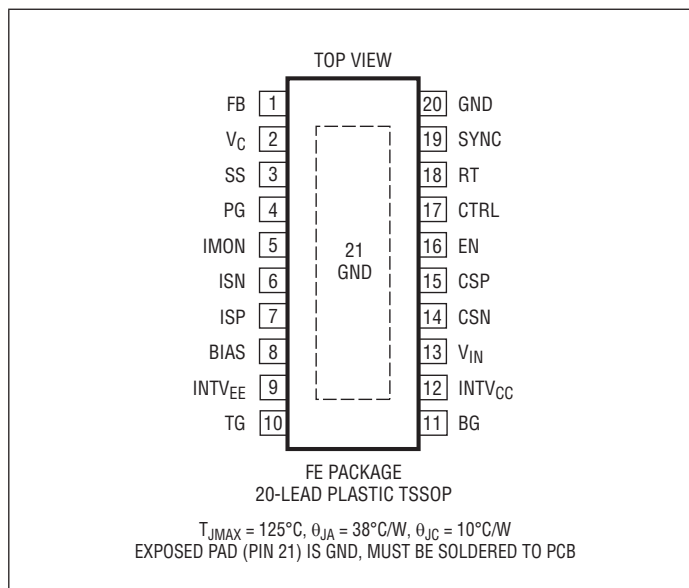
TOP VIEW

| | | | |
|---|---|---|---|
| FB | 1 | 20 | GND |
| $V_C$ | 2 | 19 | SYNC |
| SS | 3 | 18 | RT |
| PG | 4 | 17 | CTRL |
| IMON | 5 | 16 | EN |
| ISN | 6 | 15 | CSP |
| ISP | 7 | 14 | CSN |
| BIAS | 8 | 13 | $V_{IN}$ |
| $INTV_{EE}$ | 9 | 12 | $INTV_{CC}$ |
| TG | 10 | 11 | BG |

21
GND

FE PACKAGE
20-LEAD PLASTIC TSSOP

$T_{JMAX} = 125°C, \theta_{JA} = 38°C/W, \theta_{JC} = 10°C/W$
EXPOSED PAD (PIN 21) IS GND, MUST BE SOLDERED TO PCB